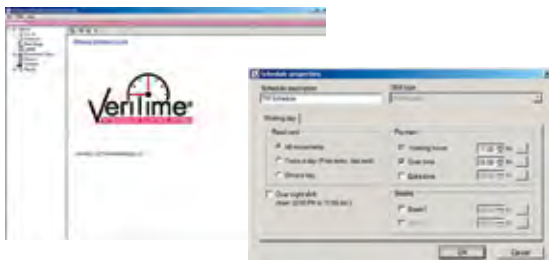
VeriTime

Schedule properties

Schedule description

Shift type

Working day

Read card

All movements

Twice a day (First enter, last exit)

Once a day

Over night shift

Pay item

Working hours

Over time

Extra time

Breaks

Break 1

OK

Cancel